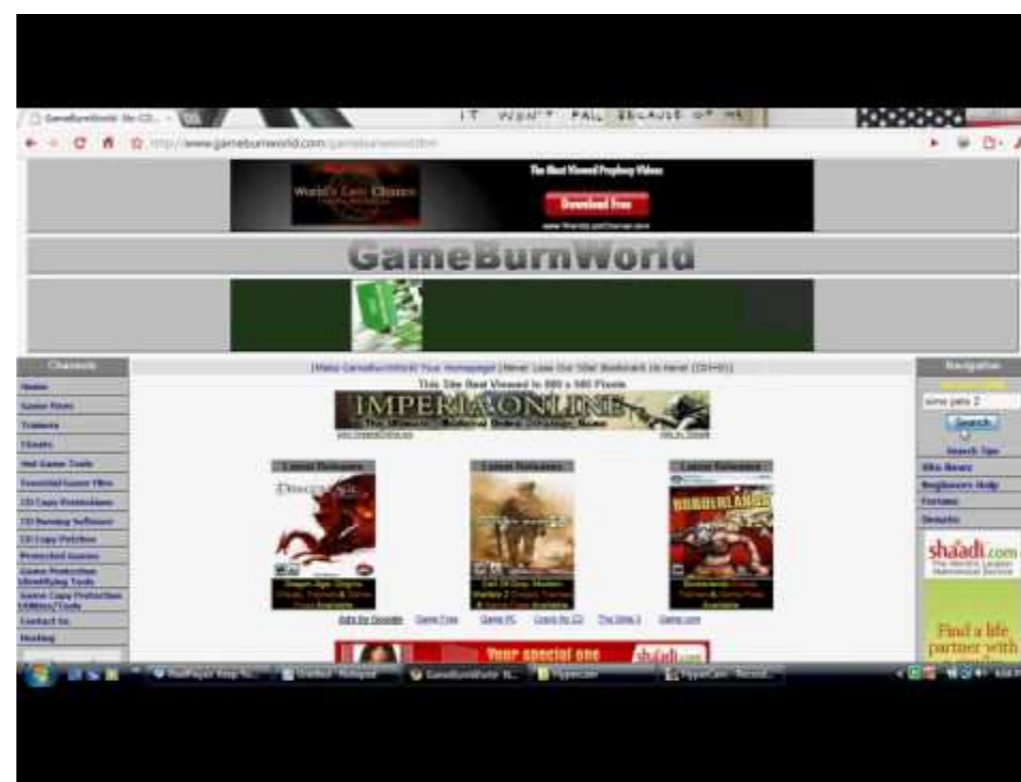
GameBurnWorld the CD...

IT WON'T FAIL BECAUSE OF ME

http://www.gameburnworld.com

World's Last Chance

The Most Viewed Prophecy Videos

Download Free

GameBurnWorld

Channels

Home

Game Fixes

Trainers

Cheats

Hot Game Tools

Essential Gamer Files

CD Copy Protections

CD Burning Software

CD Copy Patches

Protected Games

Game Protection Identifying Tools

Game Copy Protection Utilities/Tools

Contact Us

Hosting

[Make GameBurnWorld Your Homepage!] [Never Lose Our Site! Bookmark Us Here! (Ctrl+D)]

This Site Best Viewed In 800 x 600 Pixels

IMPERIA ONLINE

Latest Releases

Latest Releases

Latest Releases

Dragon Age

BORDERLANDS

Ads by Google

Navigation

sims pets 2

Search

Search Tips

Site News

Beginners Help

Forums

Donate

shaadi.com

Find a life partner with

Your special one

shaadi.com